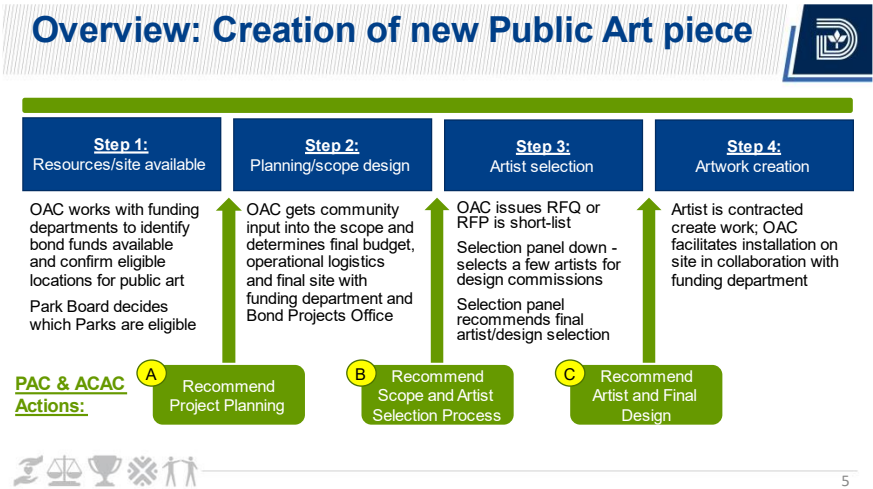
Overview: Creation of new Public Art piece

Step 1:
Resources/site available

Step 2:
Planning/scope design

Step 3:
Artist selection

Step 4:
Artwork creation

OAC works with funding departments to identify bond funds available and confirm eligible locations for public art

Park Board decides which Parks are eligible

OAC gets community input into the scope and determines final budget, operational logistics and final site with funding department and Bond Projects Office

OAC issues RFQ or RFP is short-list

Selection panel down - selects a few artists for design commissions

Selection panel recommends final artist/design selection

Artist is contracted create work; OAC facilitates installation on site in collaboration with funding department

PAC & ACAC Actions:

A
Recommend Project Planning

B
Recommend Scope and Artist Selection Process

C
Recommend Artist and Final Design

5